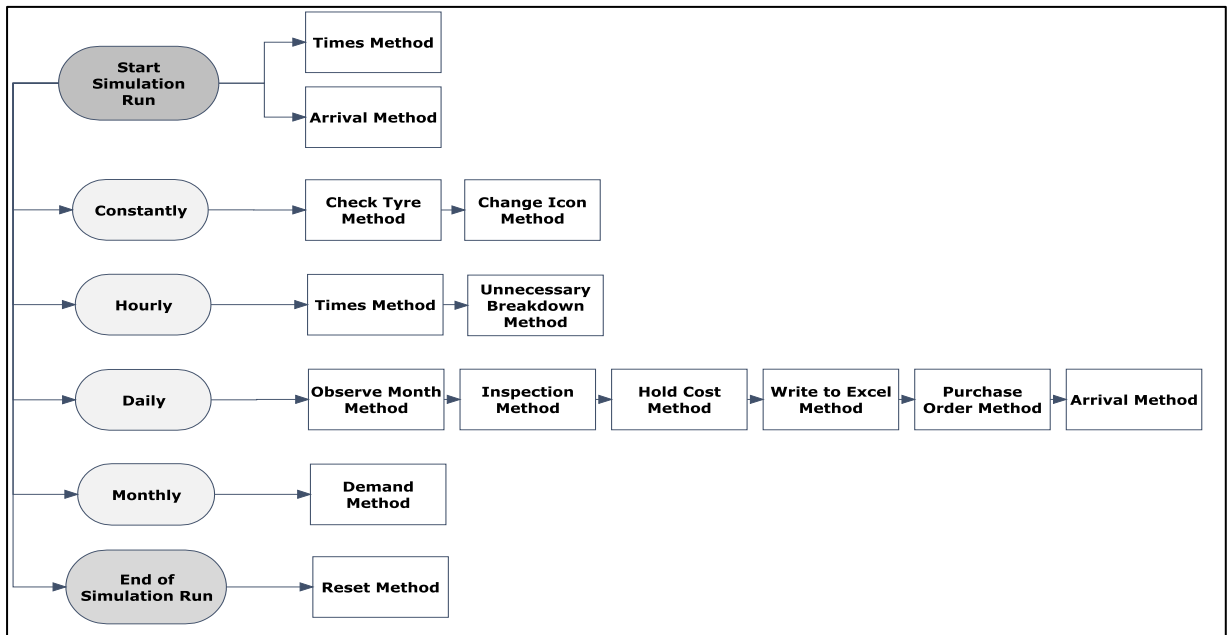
Start Simulation Run

Times Method

Arrival Method

Constantly

Check Tyre Method

Change Icon Method

Hourly

Times Method

Unnecessary Breakdown Method

Daily

Observe Month Method

Inspection Method

Hold Cost Method

Write to Excel Method

Purchase Order Method

Arrival Method

Monthly

Demand Method

End of Simulation Run

Reset Method